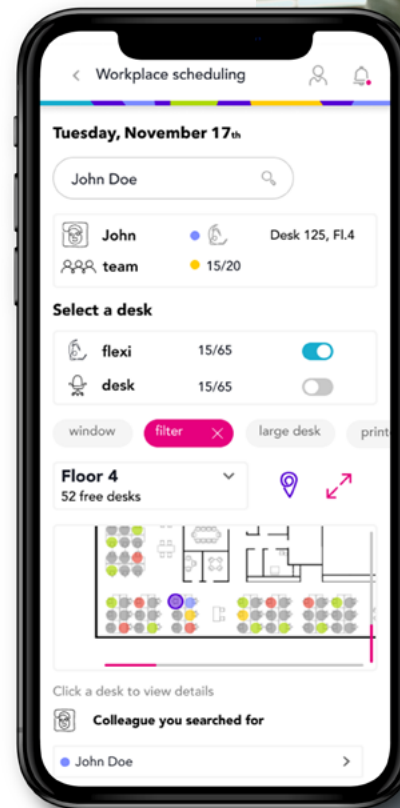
< Workplace scheduling

Tuesday, November 17th

John Doe

John Desk 125, Fl.4

team 15/20

Select a desk

flexi 15/65

desk 15/65

window filter × large desk print

Floor 4
52 free desks

Click a desk to view details

Colleague you searched for

John Doe >